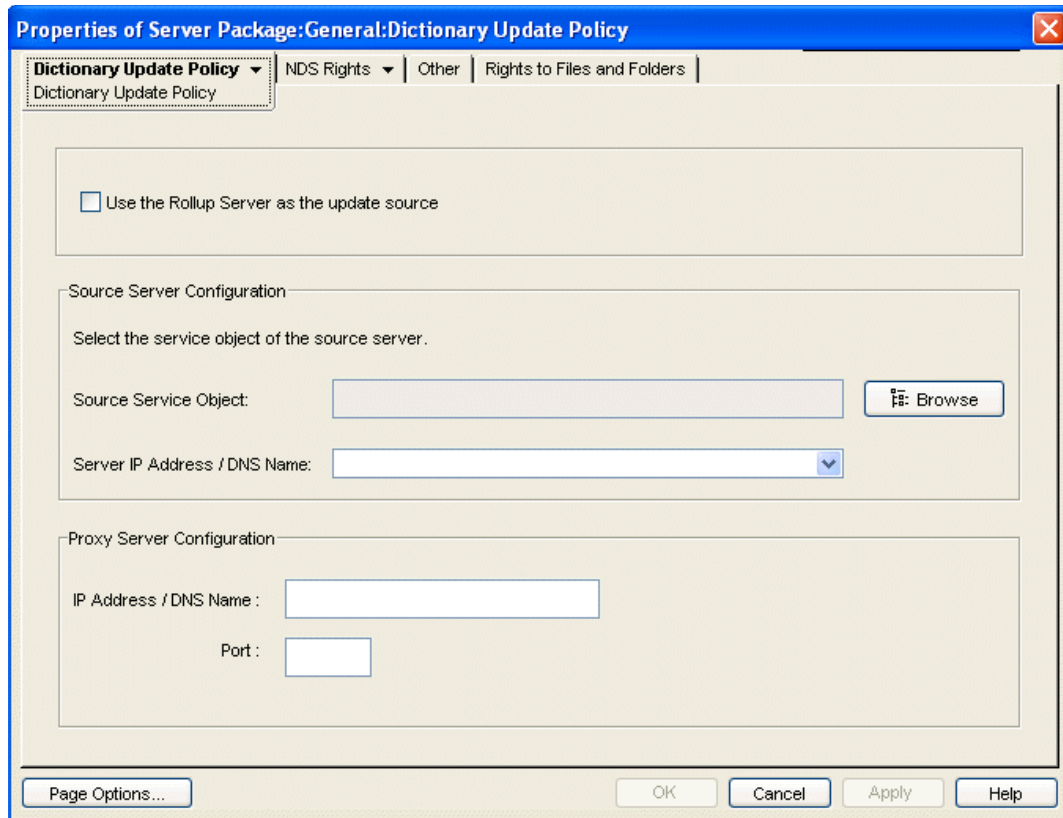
Properties of Server Package:General:Dictionary Update Policy

Dictionary Update Policy | NDS Rights | Other | Rights to Files and Folders

Dictionary Update Policy

Use the Rollup Server as the update source

Source Server Configuration

Select the service object of the source server.

Source Service Object:

Browse

Server IP Address / DNS Name:

Proxy Server Configuration

IP Address / DNS Name :

Port :

Page Options...

OK

Cancel

Apply

Help